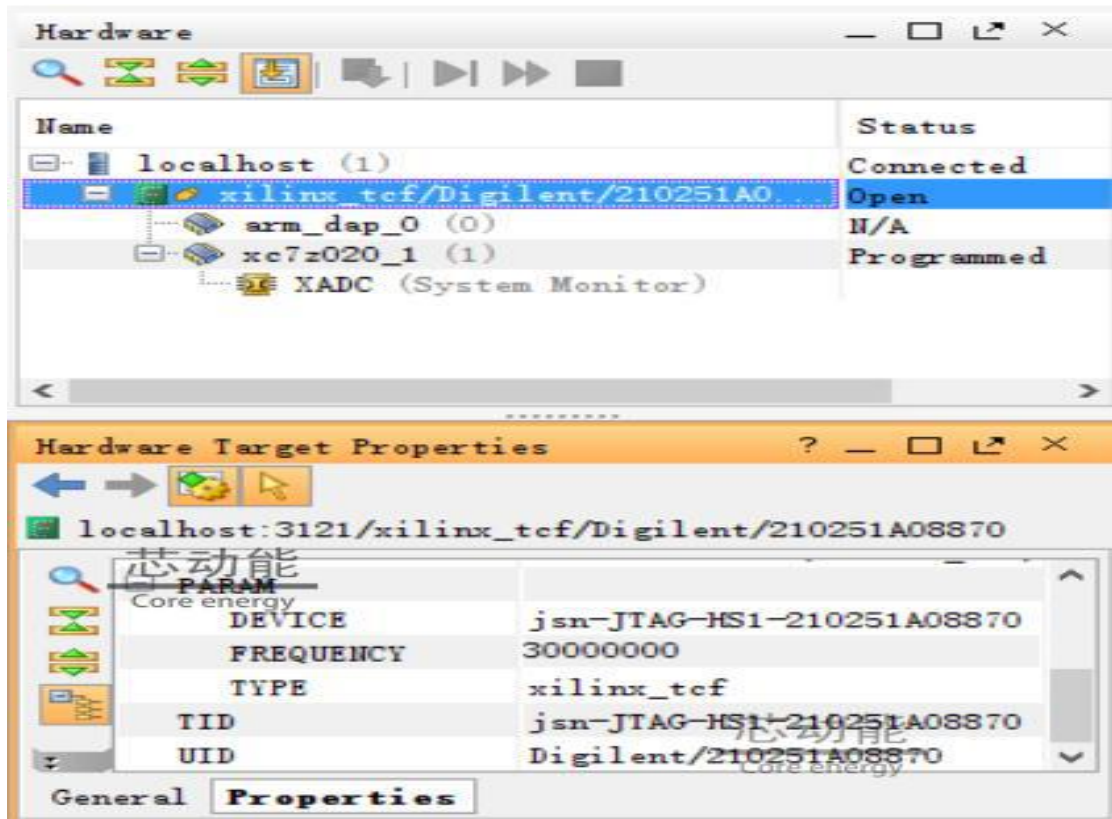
Hardware

| Name | Status |
|---|---|
| localhost (1) | Connected |
| xilinx_tcf/Digilent/210251A0... | Open |
| arm_dap_0 (0) | N/A |
| xc7z020_1 (1) | Programmed |
| XADC (System Monitor) | |

Hardware Target Properties ?

localhost:3121/xilinx_tcf/Digilent/210251A08870

芯动能
Core energy

| | |
|---|---|
| PARAM | |
| DEVICE | jsn-JTAG-HS1-210251A08870 |
| FREQUENCY | 30000000 |
| TYPE | xilinx_tcf |
| TID | jsn-JTAG-HS1-210251A08870 |
| UID | Digilent/210251A08870 |

芯动能
Core energy

General Properties